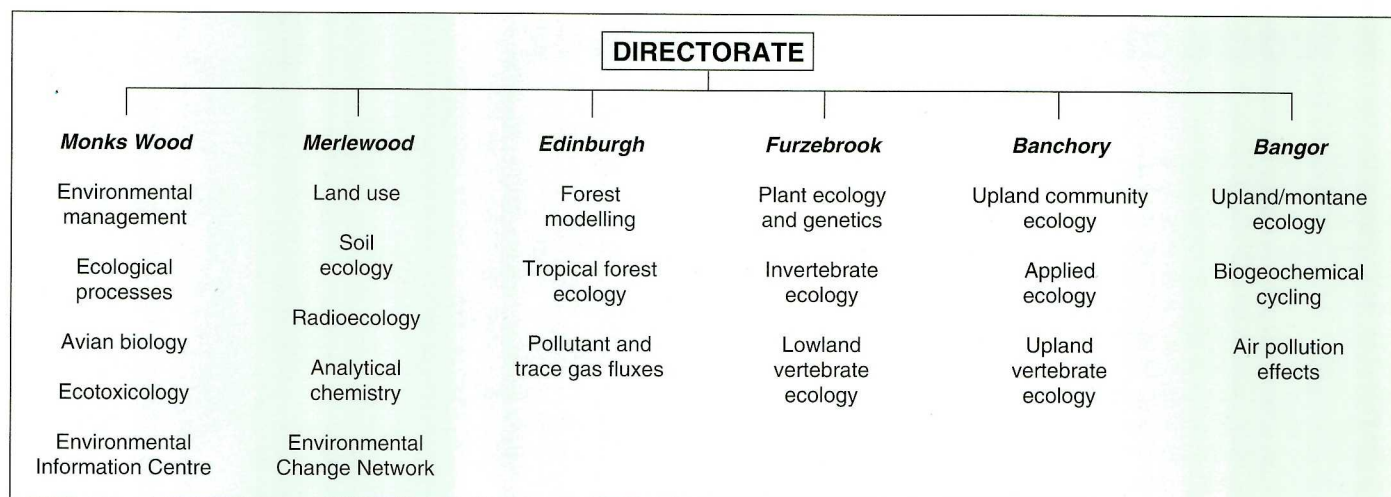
DIRECTORATE

Monks Wood

Environmental management

Ecological processes

Avian biology

Ecotoxicology

Environmental Information Centre

Merlewood

Land use

Soil ecology

Radioecology

Analytical chemistry

Environmental Change Network

Edinburgh

Forest modelling

Tropical forest ecology

Pollutant and trace gas fluxes

Furzebrook

Plant ecology and genetics

Invertebrate ecology

Lowland vertebrate ecology

Banchory

Upland community ecology

Applied ecology

Upland vertebrate ecology

Bangor

Upland/montane ecology

Biogeochemical cycling

Air pollution effects